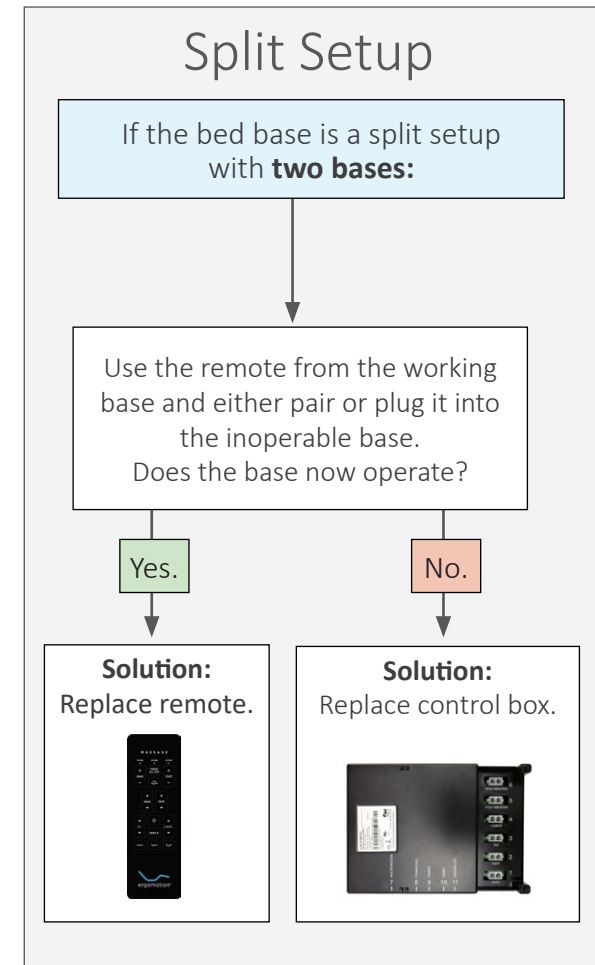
Split Setup

If the bed base is a split setup with **two bases:**

Use the remote from the working base and either pair or plug it into the inoperable base.
Does the base now operate?

Yes.

No.

**Solution:**
Replace remote.

MASSAGE

ergomotion

**Solution:**
Replace control box.

5
4
3
2
1

6 7 8 9 10 11